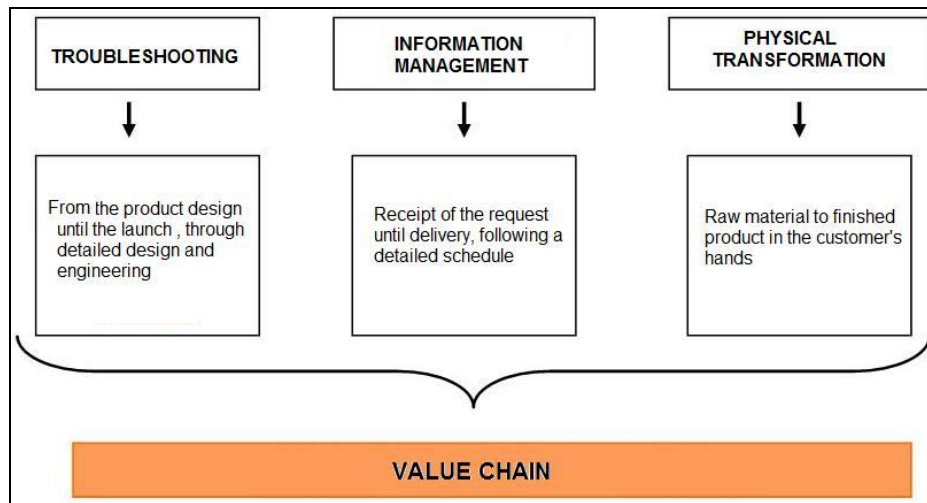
TROUBLESHOOTING

INFORMATION MANAGEMENT

PHYSICAL TRANSFORMATION

From the product design until the launch , through detailed design and engineering

Receipt of the request until delivery, following a detailed schedule

Raw material to finished product in the customer's hands

VALUE CHAIN